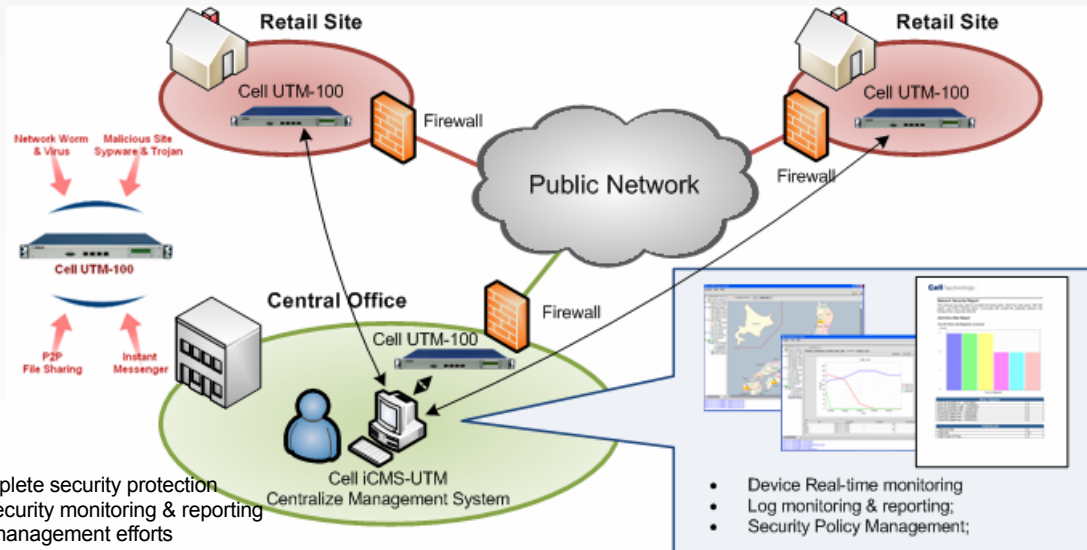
Retail Site

Cell UTM-100

Firewall

Retail Site

Cell UTM-100

Network Worm & Virus

Malicious Site Sypware & Trojan

Public Network

Firewall

Cell UTM-100

P2P File Sharing

Instant Messenger

Central Office

Firewall

Cell UTM-100

Cell iCMS-UTM
Centralize Management System

Cell Technology

plete security protection
curity monitoring & reporting
nanagement efforts

• Device Real-time monitoring
• Log monitoring & reporting;
• Security Policy Management;